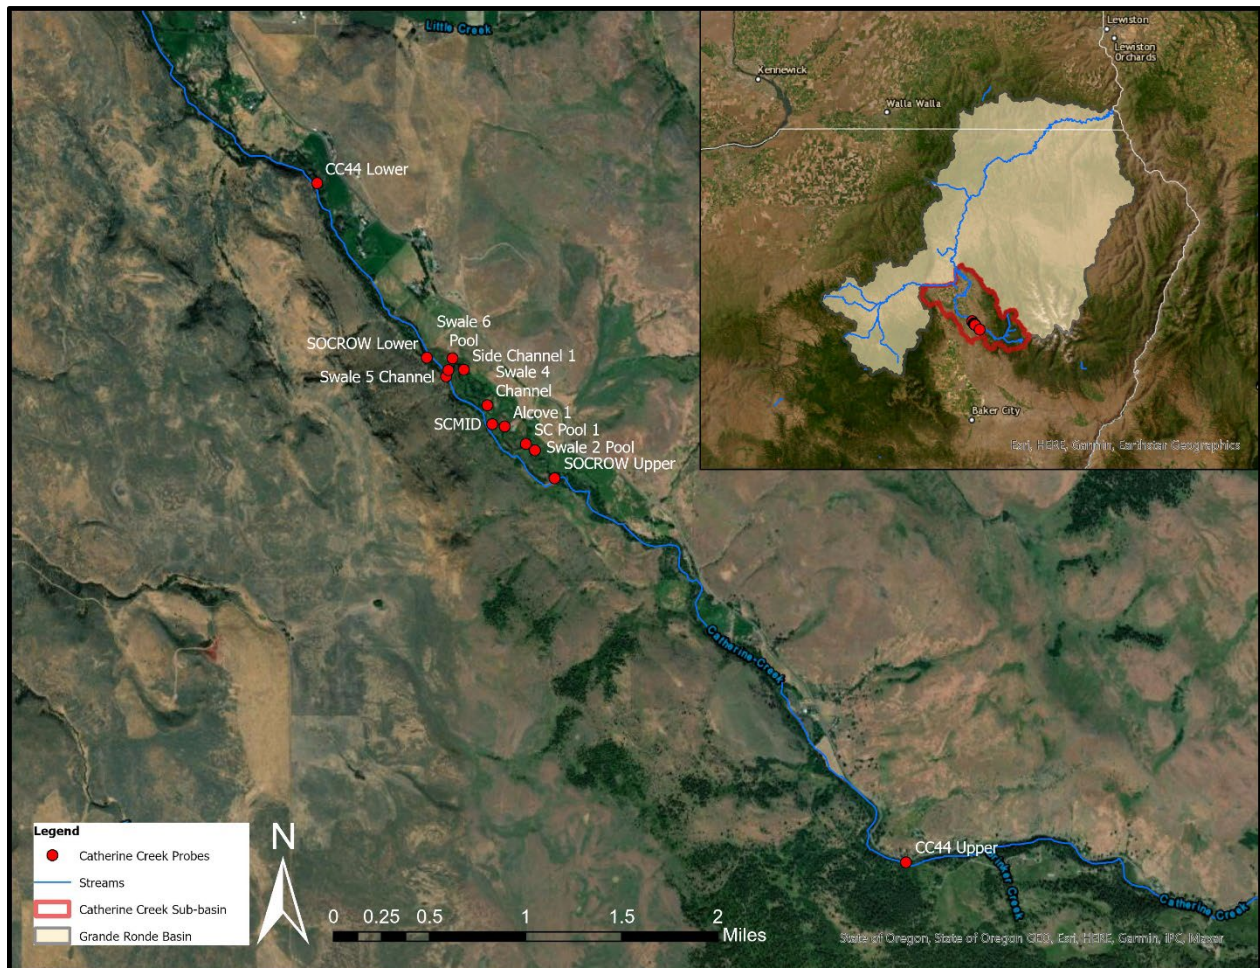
Little Creek

CC44 Lower

Swale 6 Pool

SOCROW Lower

Side Channel 1

Swale 5 Channel

Swale 4 Channel

Alcove 1

SCMID

SC Pool 1

Swale 2 Pool

SOCROW Upper

Catherine Creek

CC44 Upper

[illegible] Creek

Catherine Creek

Lewiston

Lewiston Orchards

Kennewick

Walla Walla

Baker City

Esri, HERE, Garmin, Earthstar Geographics

Legend

Catherine Creek Probes

Streams

Catherine Creek Sub-basin

Grande Ronde Basin

N

0 0.25 0.5 1 1.5 2 Miles

State of Oregon, State of Oregon GEO, Esri, HERE, Garmin, IPC, Maxar